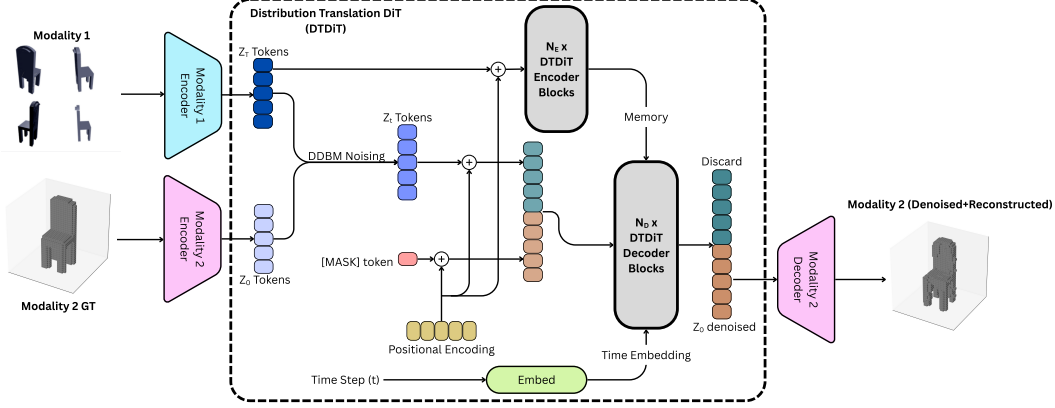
Modality 1

Modality 2 GT

Modality 1 Encoder

Modality 2 Encoder

Distribution Translation DiT (DTDiT)

$Z_T$ Tokens

$Z_0$ Tokens

$Z_t$ Tokens

DDBM Noising

[MASK] token

Positional Encoding

Time Step (t)

Embed

$N_E$ x DTDiT Encoder Blocks

Memory

$N_D$ x DTDiT Decoder Blocks

Time Embedding

Discard

$Z_0$ denoised

Modality 2 Decoder

Modality 2 (Denoised+Reconstructed)